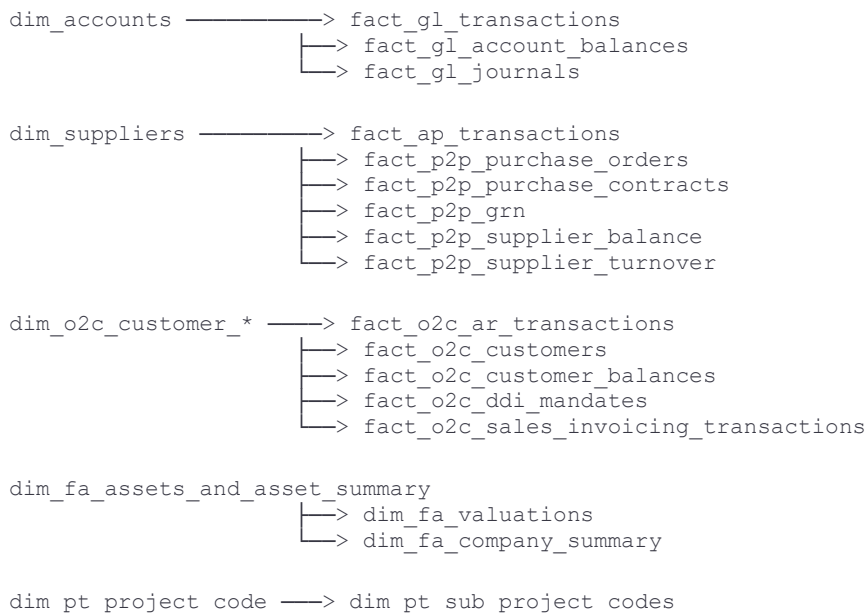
dim_accounts ——————> fact_gl_transactions
├—> fact_gl_account_balances
└—> fact_gl_journals

dim_suppliers ——————> fact_ap_transactions
├—> fact_p2p_purchase_orders
├—> fact_p2p_purchase_contracts
├—> fact_p2p_grn
├—> fact_p2p_supplier_balance
└—> fact_p2p_supplier_turnover

dim_o2c_customer_* ——> fact_o2c_ar_transactions
├—> fact_o2c_customers
├—> fact_o2c_customer_balances
├—> fact_o2c_ddi_mandates
└—> fact_o2c_sales_invoicing_transactions

dim_fa_assets_and_asset_summary
├—> dim_fa_valuations
└—> dim_fa_company_summary

dim pt project code ——> dim pt sub project codes